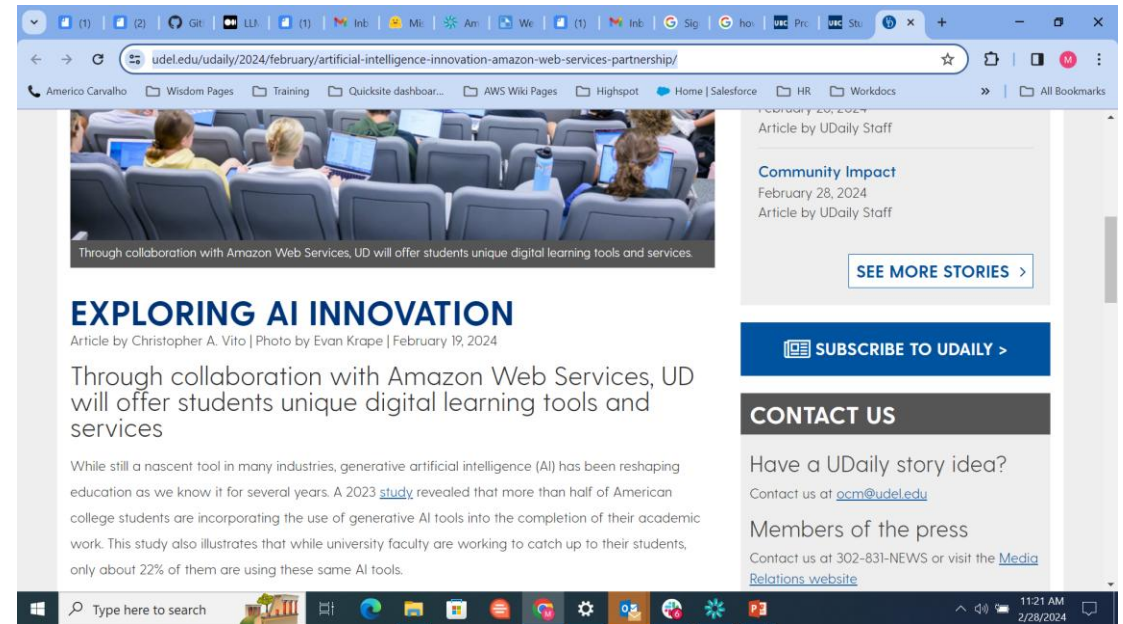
(1) (2) Git LLM (1) Inb Mi Am We (1) Inb Sig hov Pro Stu

udel.edu/udaily/2024/february/artificial-intelligence-innovation-amazon-web-services-partnership/

Americo Carvalho Wisdom Pages Training Quicksite dashboar... AWS Wiki Pages Highspot Home | Salesforce HR Workdocs » All Bookmarks

Through collaboration with Amazon Web Services, UD will offer students unique digital learning tools and services.

EXPLORING AI INNOVATION

Article by Christopher A. Vito | Photo by Evan Krape | February 19, 2024

Through collaboration with Amazon Web Services, UD will offer students unique digital learning tools and services

While still a nascent tool in many industries, generative artificial intelligence (AI) has been reshaping education as we know it for several years. A 2023 study revealed that more than half of American college students are incorporating the use of generative AI tools into the completion of their academic work. This study also illustrates that while university faculty are working to catch up to their students, only about 22% of them are using these same AI tools.

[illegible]

Article by UDaily Staff

Community Impact

February 28, 2024

Article by UDaily Staff

SEE MORE STORIES >

SUBSCRIBE TO UDAILY >

CONTACT US

Have a UDaily story idea?

Contact us at ocm@udel.edu

Members of the press

Contact us at 302-831-NEWS or visit the Media Relations website

Type here to search

11:21 AM
2/28/2024